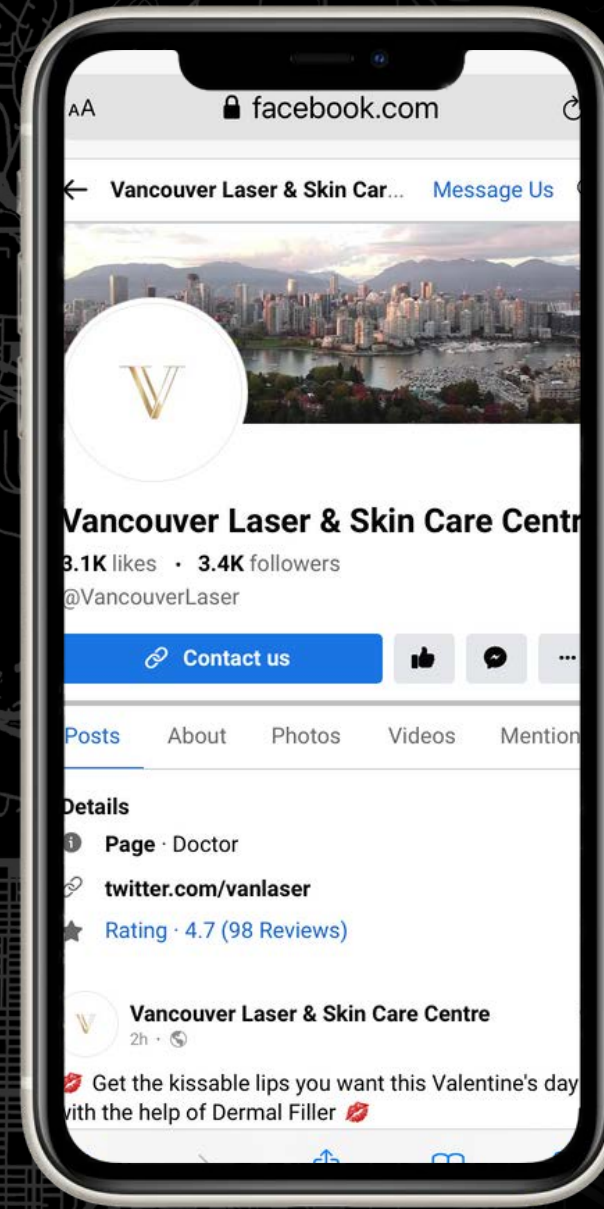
AA facebook.com

Vancouver Laser & Skin Car... Message Us

V

Vancouver Laser & Skin Care Centr

3.1K likes • 3.4K followers
@VancouverLaser

Contact us

Posts About Photos Videos Mention

Details
Page · Doctor
twitter.com/vanlaser
Rating · 4.7 (98 Reviews)

Vancouver Laser & Skin Care Centre
2h ·

💋 Get the kissable lips you want this Valentine's day with the help of Dermal Filler 💋